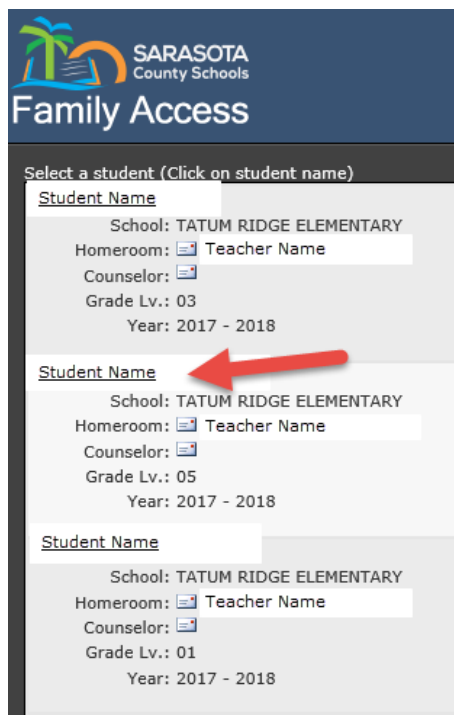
SARASOTA
County Schools
Family Access

Select a student (Click on student name)

Student Name
School: TATUM RIDGE ELEMENTARY
Homeroom: Teacher Name
Counselor:
Grade Lv.: 03
Year: 2017 - 2018

Student Name
School: TATUM RIDGE ELEMENTARY
Homeroom: Teacher Name
Counselor:
Grade Lv.: 05
Year: 2017 - 2018

Student Name
School: TATUM RIDGE ELEMENTARY
Homeroom: Teacher Name
Counselor:
Grade Lv.: 01
Year: 2017 - 2018